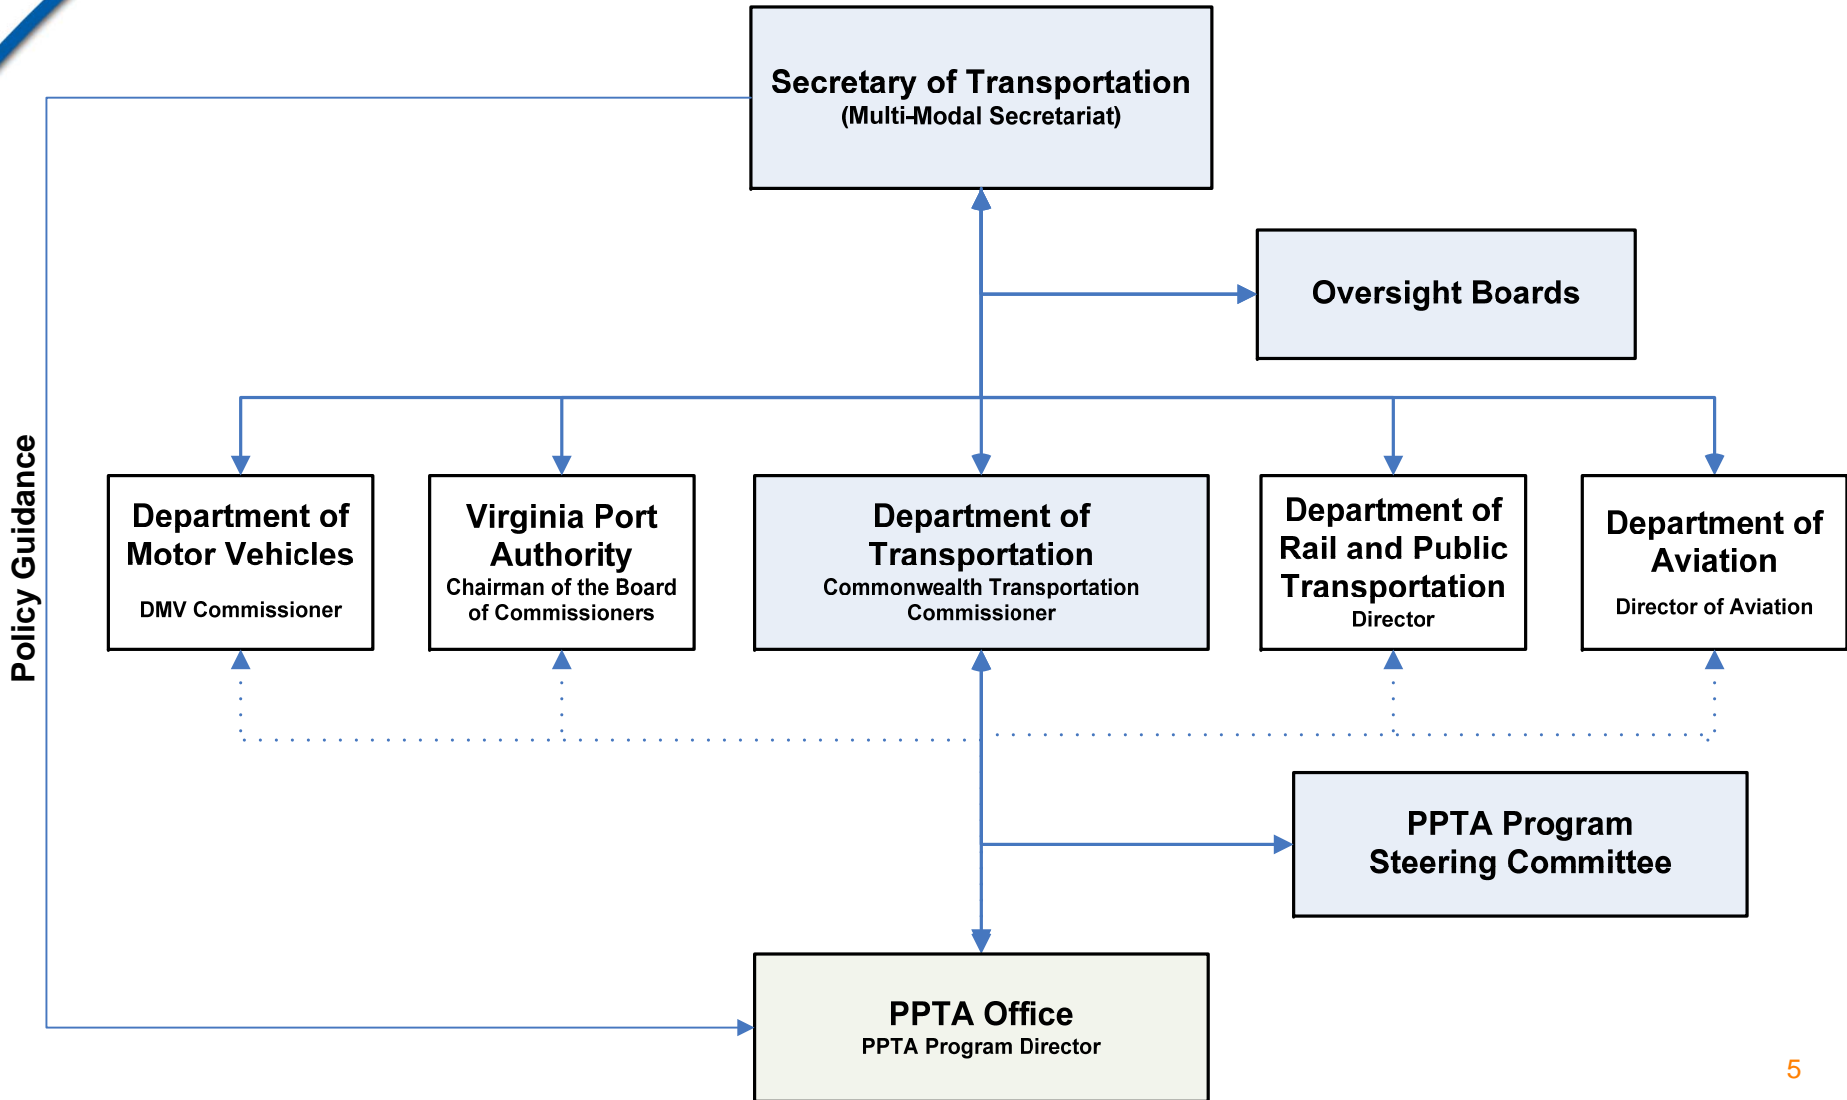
Secretary of Transportation
(Multi-Modal Secretariat)

Oversight Boards

Policy Guidance

Department of Motor Vehicles
DMV Commissioner

Virginia Port Authority
Chairman of the Board of Commissioners

Department of Transportation
Commonwealth Transportation Commissioner

Department of Rail and Public Transportation
Director

Department of Aviation
Director of Aviation

PPTA Program Steering Committee

PPTA Office
PPTA Program Director

5